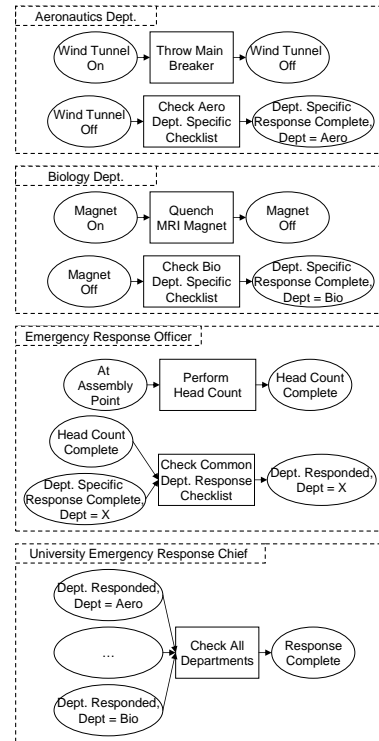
Aeronautics Dept.

Wind Tunnel On

Throw Main Breaker

Wind Tunnel Off

Wind Tunnel Off

Check Aero Dept. Specific Checklist

Dept. Specific Response Complete, Dept = Aero

Biology Dept.

Magnet On

Quench MRI Magnet

Magnet Off

Magnet Off

Check Bio Dept. Specific Checklist

Dept. Specific Response Complete, Dept = Bio

Emergency Response Officer

At Assembly Point

Perform Head Count

Head Count Complete

Head Count Complete

Dept. Specific Response Complete, Dept = X

Check Common Dept. Response Checklist

Dept. Responded, Dept = X

University Emergency Response Chief

Dept. Responded, Dept = Aero

...

Dept. Responded, Dept = Bio

Check All Departments

Response Complete